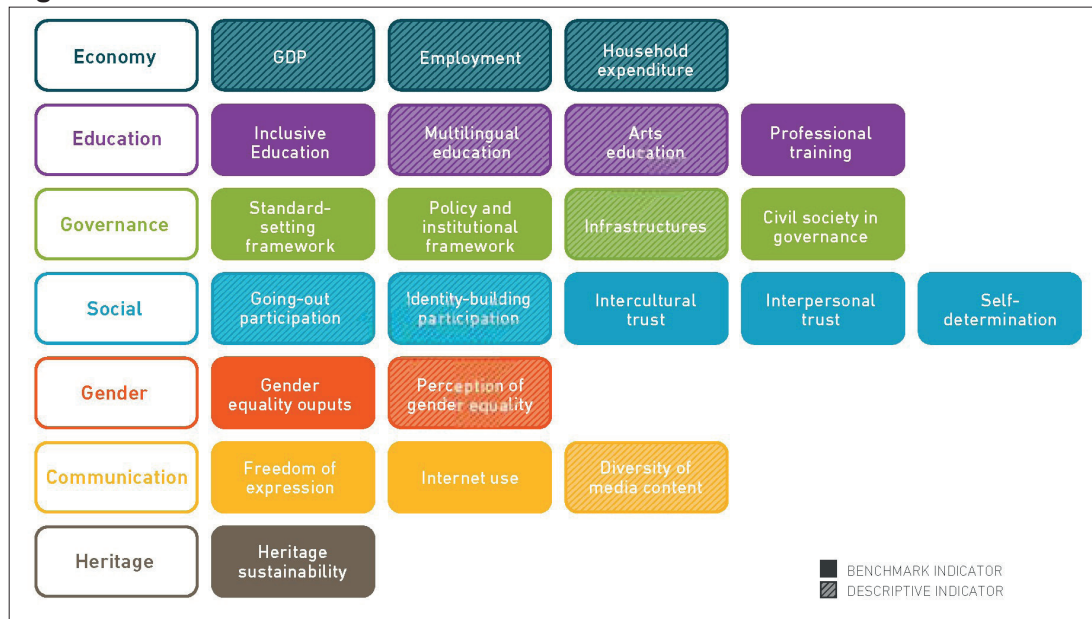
| | | | | | |
|---|---|---|---|---|---|
| Economy | GDP | Employment | Household expenditure | | |
| Education | Inclusive Education | Multilingual education | Arts education | Professional training | |
| Governance | Standard-setting framework | Policy and institutional framework | Infrastructures | Civil society in governance | |
| Social | Going-out participation | Identity-building participation | Intercultural trust | Interpersonal trust | Self-determination |
| Gender | Gender equality ouputs | Perception of gender equality | | | |
| Communication | Freedom of expression | Internet use | Diversity of media content | | |
| Heritage | Heritage sustainability | | | | |

BENCHMARK INDICATOR
DESCRIPTIVE INDICATOR